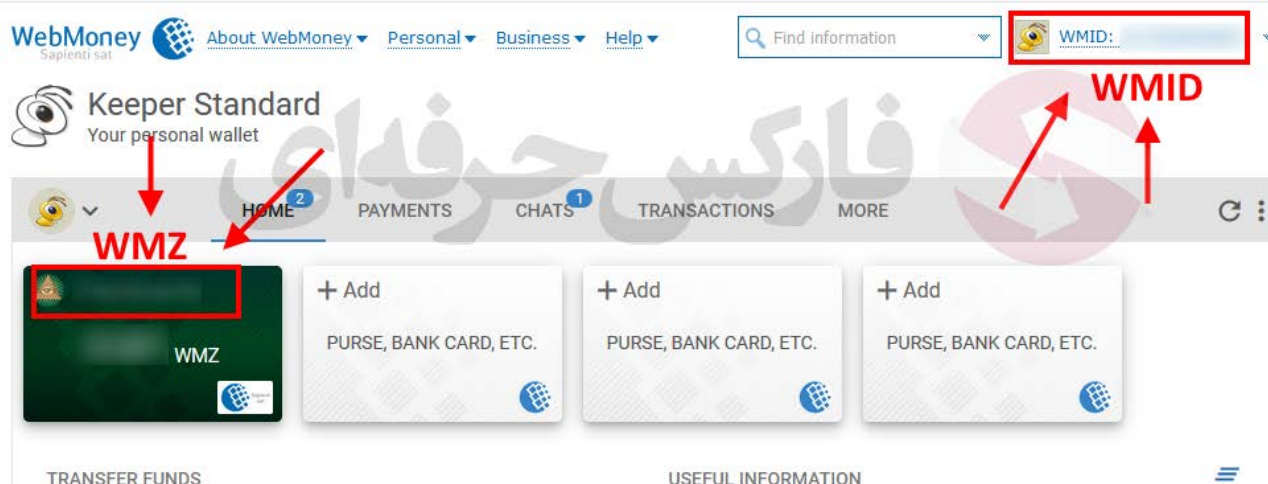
WebMoney Sapienti sat About WebMoney Personal Business Help

Find information

WMID: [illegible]

WMID

Keeper Standard
Your personal wallet

فارکس حرفه‌ای

HOME 2 PAYMENTS CHATS 1 TRANSACTIONS MORE

WMZ

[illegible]
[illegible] WMZ

+ Add
PURSE, BANK CARD, ETC.

+ Add
PURSE, BANK CARD, ETC.

+ Add
PURSE, BANK CARD, ETC.

TRANSFER FUNDS

USEFUL INFORMATION